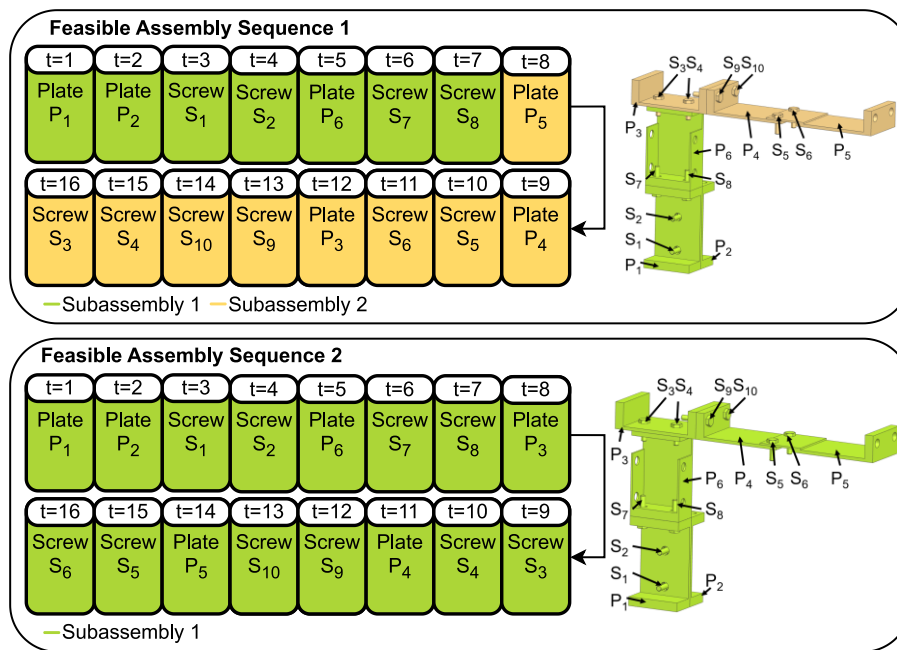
Feasible Assembly Sequence 1

| t=1 | t=2 | t=3 | t=4 | t=5 | t=6 | t=7 | t=8 |
|---|---|---|---|---|---|---|---|
| Plate $P_1$ | Plate $P_2$ | Screw $S_1$ | Screw $S_2$ | Plate $P_6$ | Screw $S_7$ | Screw $S_8$ | Plate $P_5$ |

| t=16 | t=15 | t=14 | t=13 | t=12 | t=11 | t=10 | t=9 |
|---|---|---|---|---|---|---|---|
| Screw $S_3$ | Screw $S_4$ | Screw $S_{10}$ | Screw $S_9$ | Plate $P_3$ | Screw $S_6$ | Screw $S_5$ | Plate $P_4$ |

$S_3S_4$ $S_9S_{10}$ $P_3$ $P_6$ $P_4$ $S_5$ $S_6$ $P_5$ $S_7$ $S_8$ $S_2$ $S_1$ $P_2$ $P_1$

Subassembly 1 Subassembly 2

Feasible Assembly Sequence 2

| t=1 | t=2 | t=3 | t=4 | t=5 | t=6 | t=7 | t=8 |
|---|---|---|---|---|---|---|---|
| Plate $P_1$ | Plate $P_2$ | Screw $S_1$ | Screw $S_2$ | Plate $P_6$ | Screw $S_7$ | Screw $S_8$ | Plate $P_3$ |

| t=16 | t=15 | t=14 | t=13 | t=12 | t=11 | t=10 | t=9 |
|---|---|---|---|---|---|---|---|
| Screw $S_6$ | Screw $S_5$ | Plate $P_5$ | Screw $S_{10}$ | Screw $S_9$ | Plate $P_4$ | Screw $S_4$ | Screw $S_3$ |

$S_3S_4$ $S_9S_{10}$ $P_3$ $P_6$ $P_4$ $S_5$ $S_6$ $P_5$ $S_7$ $S_8$ $S_2$ $S_1$ $P_2$ $P_1$

Subassembly 1